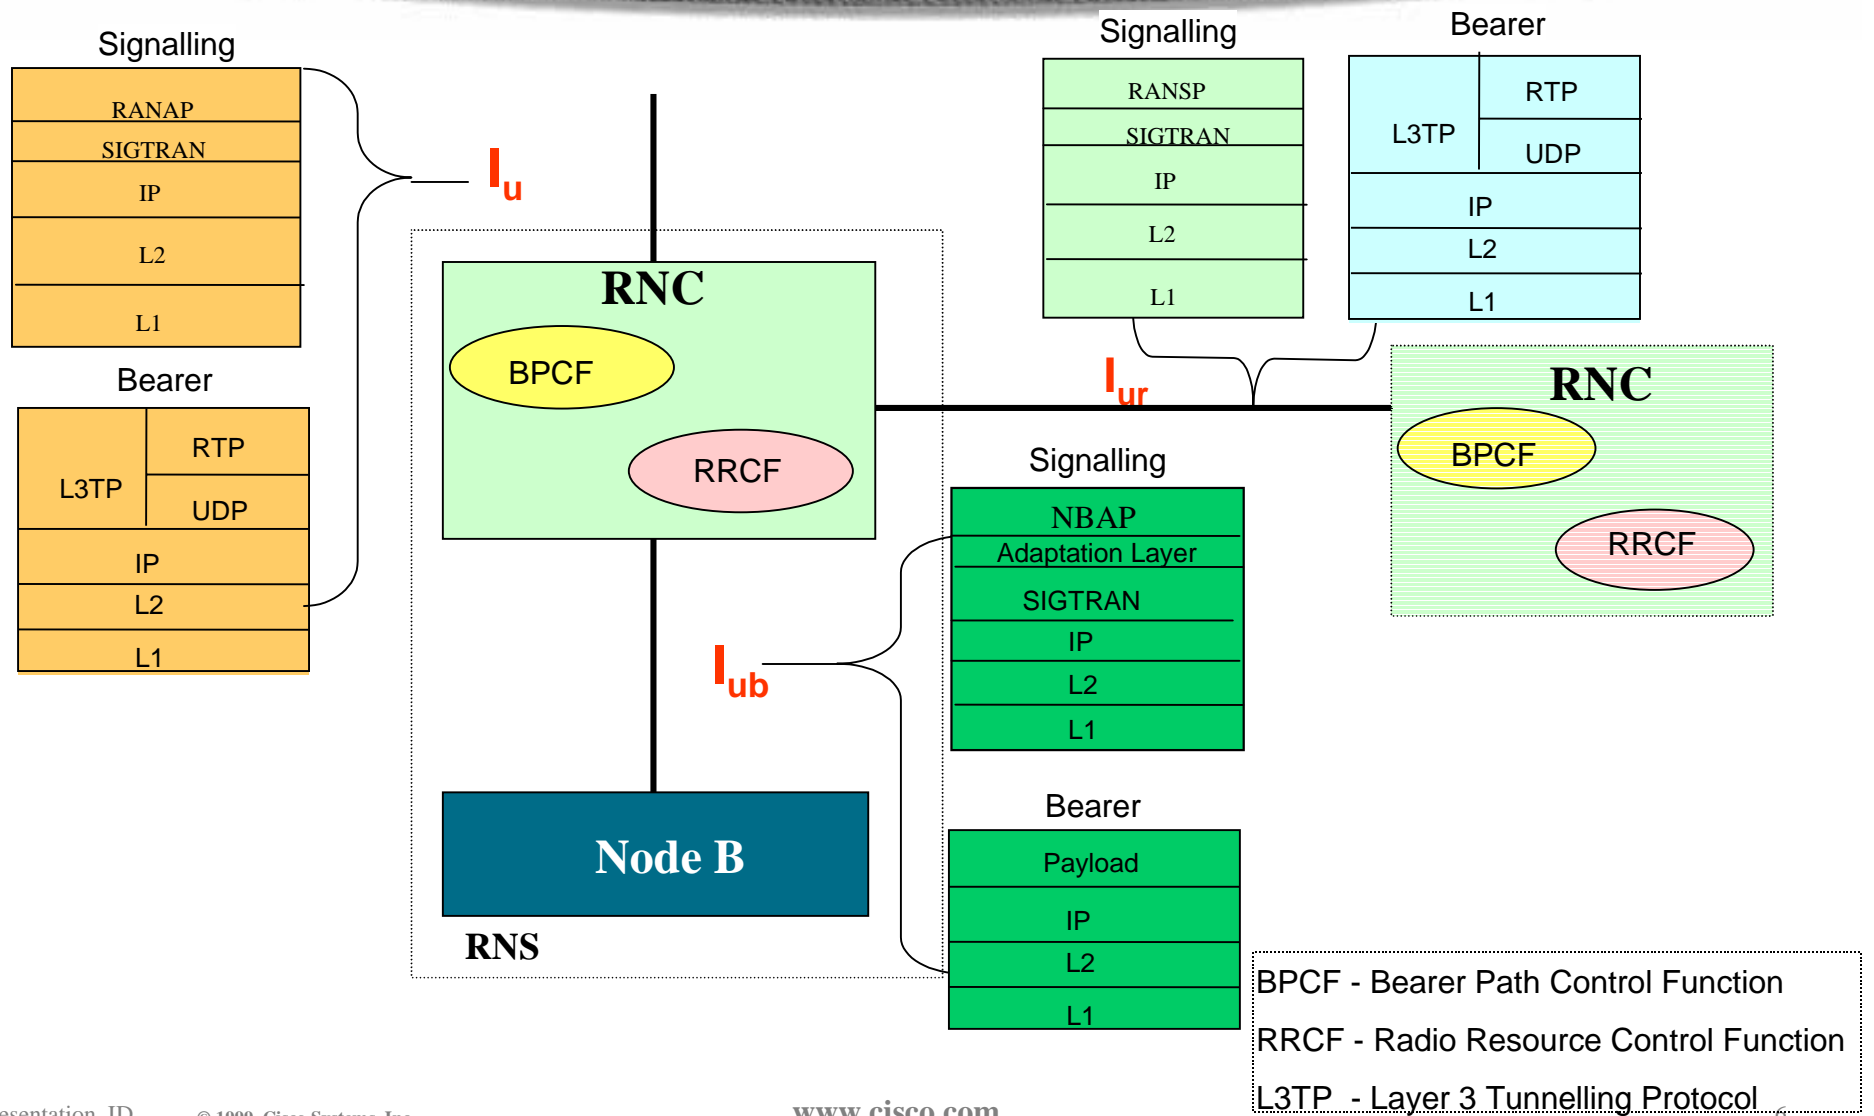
Signalling

| RANAP |
|---|
| SIGTRAN |
| IP |
| L2 |
| L1 |

Bearer

| L3TP | RTP |
|---|---|
| | UDP |
| IP | |
| L2 | |
| L1 | |

$I_u$

RNC

BPCF

RRCF

Node B

RNS

Signalling

| RANSP |
|---|
| SIGTRAN |
| IP |
| L2 |
| L1 |

Bearer

| L3TP | RTP |
|---|---|
| | UDP |
| IP | |
| L2 | |
| L1 | |

$I_{ur}$

RNC

BPCF

RRCF

Signalling

| NBAP |
|---|
| Adaptation Layer |
| SIGTRAN |
| IP |
| L2 |
| L1 |

$I_{ub}$

Bearer

| Payload |
|---|
| IP |
| L2 |
| L1 |

BPCF - Bearer Path Control Function

RRCF - Radio Resource Control Function

L3TP - Layer 3 Tunnelling Protocol

esentation_ID © 1999, Cisco Systems, Inc. www.cisco.com